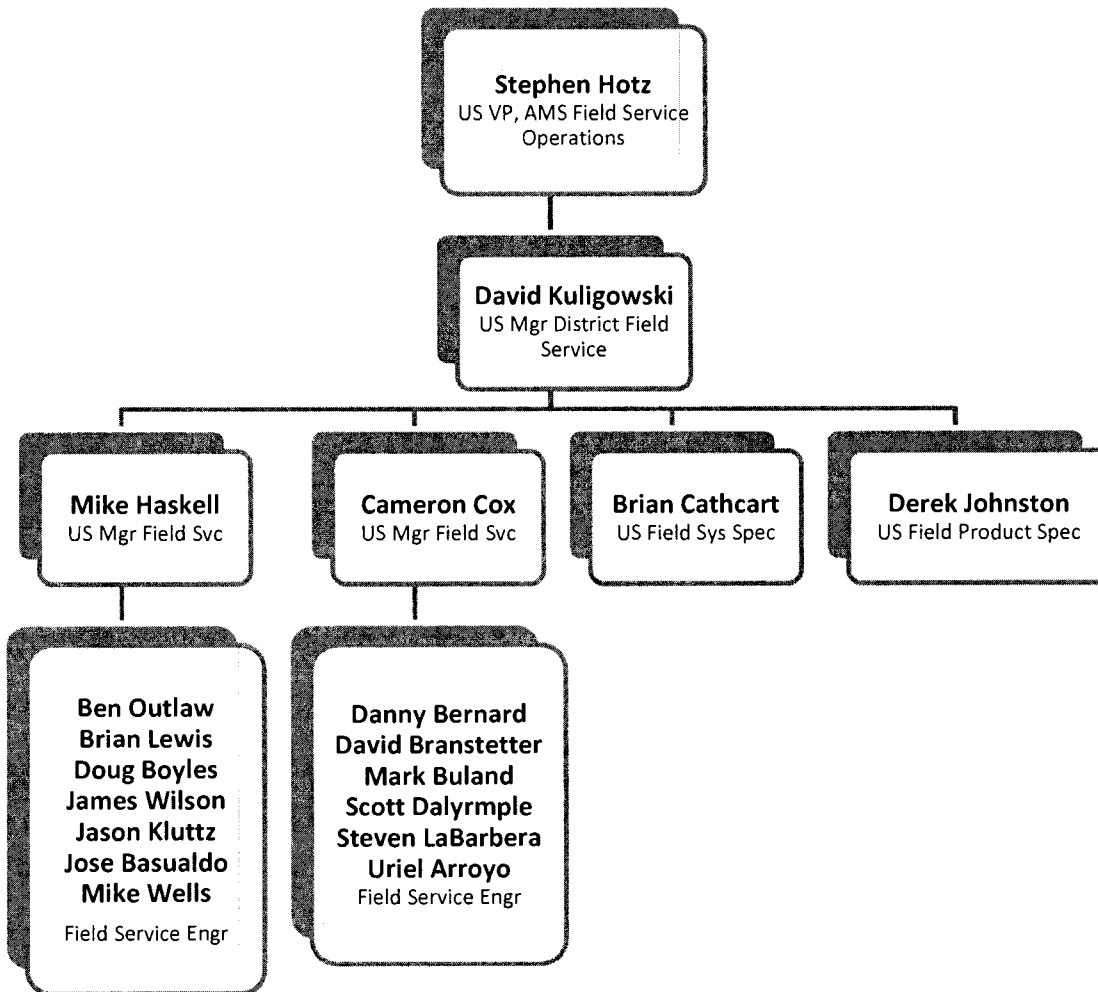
Stephen Hotz
US VP, AMS Field Service Operations

David Kuligowski
US Mgr District Field Service

Mike Haskell
US Mgr Field Svc

Cameron Cox
US Mgr Field Svc

Brian Cathcart
US Field Sys Spec

Derek Johnston
US Field Product Spec

Ben Outlaw
Brian Lewis
Doug Boyles
James Wilson
Jason Kluttz
Jose Basualdo
Mike Wells
Field Service Engr

Danny Bernard
David Branstetter
Mark Buland
Scott Dalyrmple
Steven LaBarbera
Uriel Arroyo
Field Service Engr